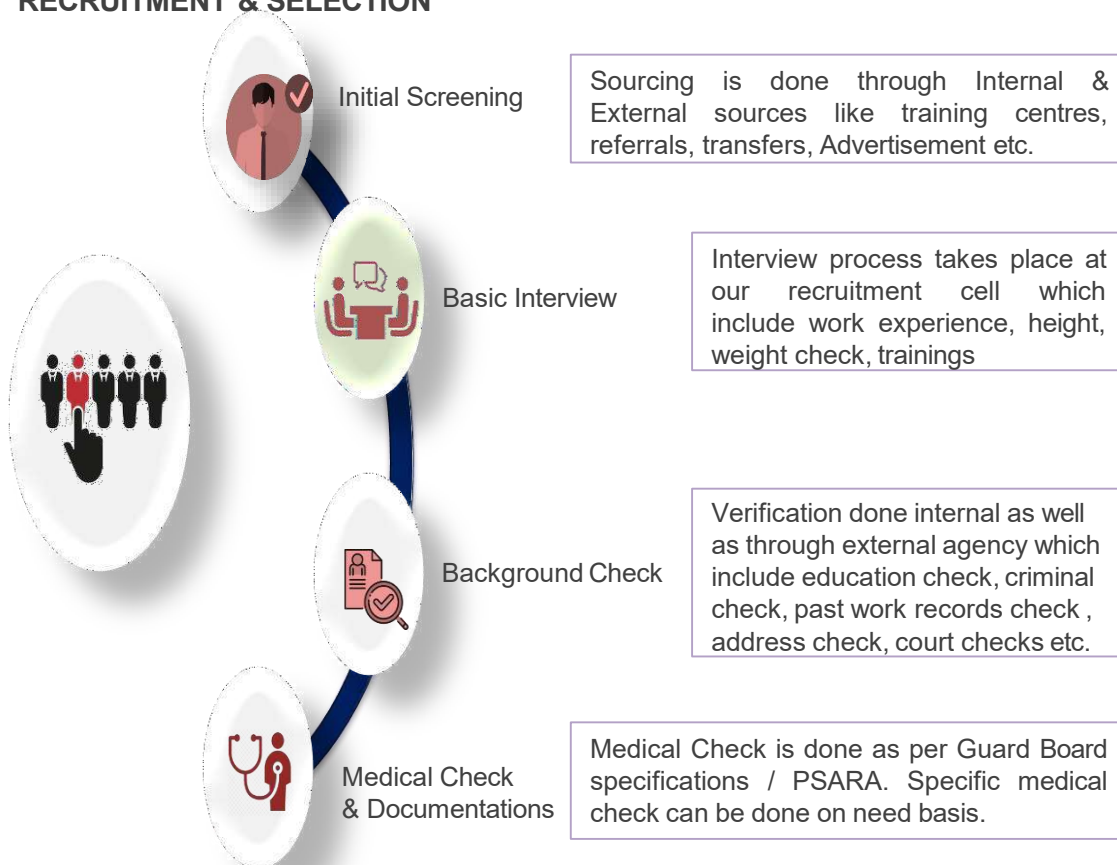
RECRUITMENT & SELECTION

Initial Screening

Sourcing is done through Internal & External sources like training centres, referrals, transfers, Advertisement etc.

Basic Interview

Interview process takes place at our recruitment cell which include work experience, height, weight check, trainings

Background Check

Verification done internal as well as through external agency which include education check, criminal check, past work records check , address check, court checks etc.

Medical Check & Documentations

Medical Check is done as per Guard Board specifications / PSARA. Specific medical check can be done on need basis.